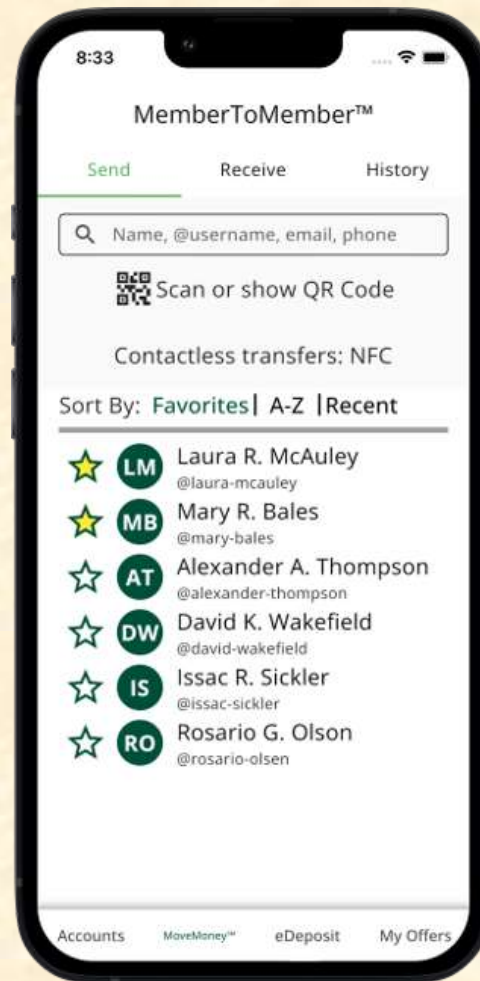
8:33

MemberToMember™

Send Receive History

Name, @username, email, phone

Scan or show QR Code

Contactless transfers: NFC

Sort By: Favorites | A-Z | Recent

LM Laura R. McAuley @laura-mcauley

MB Mary R. Bales @mary-bales

AT Alexander A. Thompson @alexander-thompson

DW David K. Wakefield @david-wakefield

IS Issac R. Sickler @issac-sickler

RO Rosario G. Olson @rosario-olsen

Accounts MoveMoney™ eDeposit My Offers